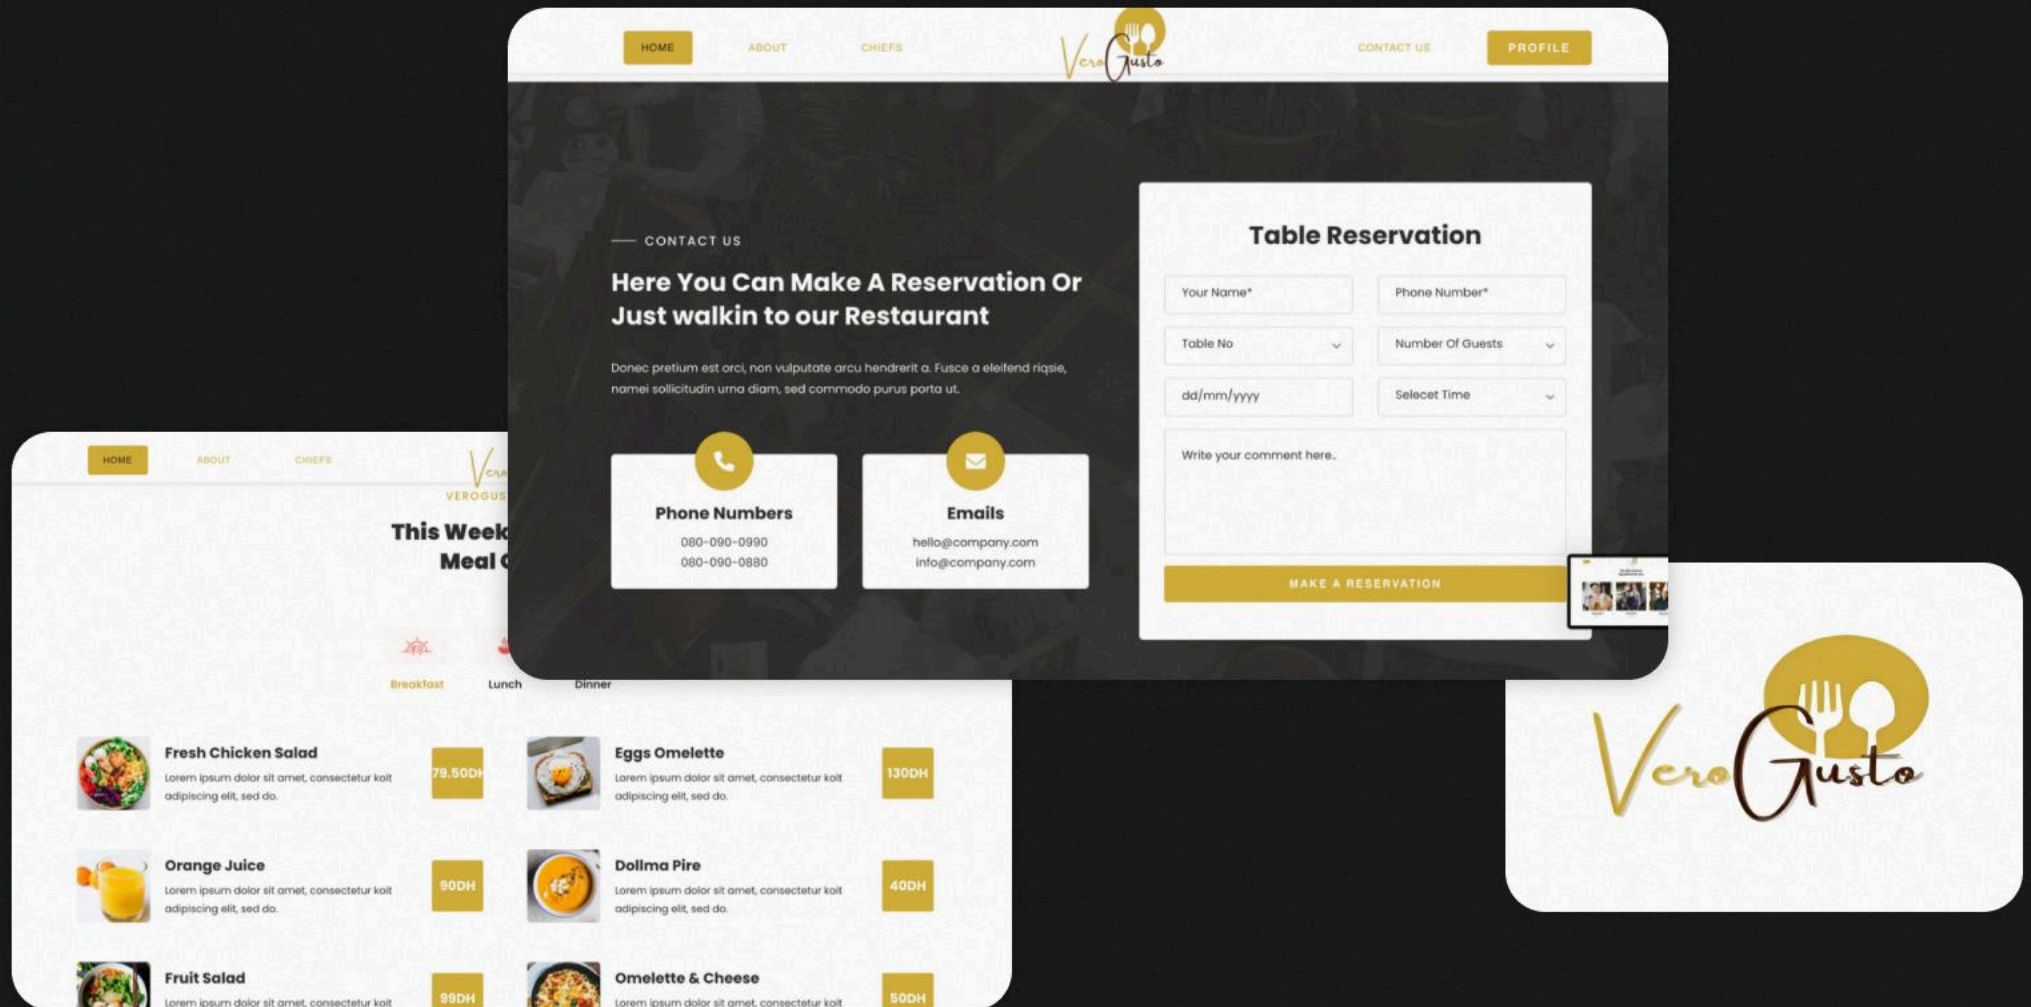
HOME ABOUT CHIEFS VeroGusto CONTACT US PROFILE

CONTACT US

Here You Can Make A Reservation Or Just walkin to our Restaurant

Donec pretium est orci, non vulputate arcu hendrerit a. Fusce a eleifend riqsie, namei sollicitudin urna diam, sed commodo purus porta ut.

Phone Numbers
080-090-0990
080-090-0880

Emails
hello@company.com
info@company.com

Table Reservation

Your Name*
Phone Number*
Table No
Number Of Guests
dd/mm/yyyy
Selecet Time
Write your comment here..

MAKE A RESERVATION

HOME ABOUT CHIEFS Vero VEROGUS

This Week
Meal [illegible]

Breakfast Lunch Dinner

Fresh Chicken Salad
Lorem ipsum dolor sit amet, consectetur koit adipiscing elit, sed do.
79.50DH

Eggs Omelette
Lorem ipsum dolor sit amet, consectetur koit adipiscing elit, sed do.
130DH

Orange Juice
Lorem ipsum dolor sit amet, consectetur koit adipiscing elit, sed do.
90DH

Dollma Pire
Lorem ipsum dolor sit amet, consectetur koit adipiscing elit, sed do.
40DH

Fruit Salad
Lorem ipsum dolor sit amet, consectetur koit
99DH

Omelette & Cheese
Lorem ipsum dolor sit amet, consectetur koit
50DH

VeroGusto